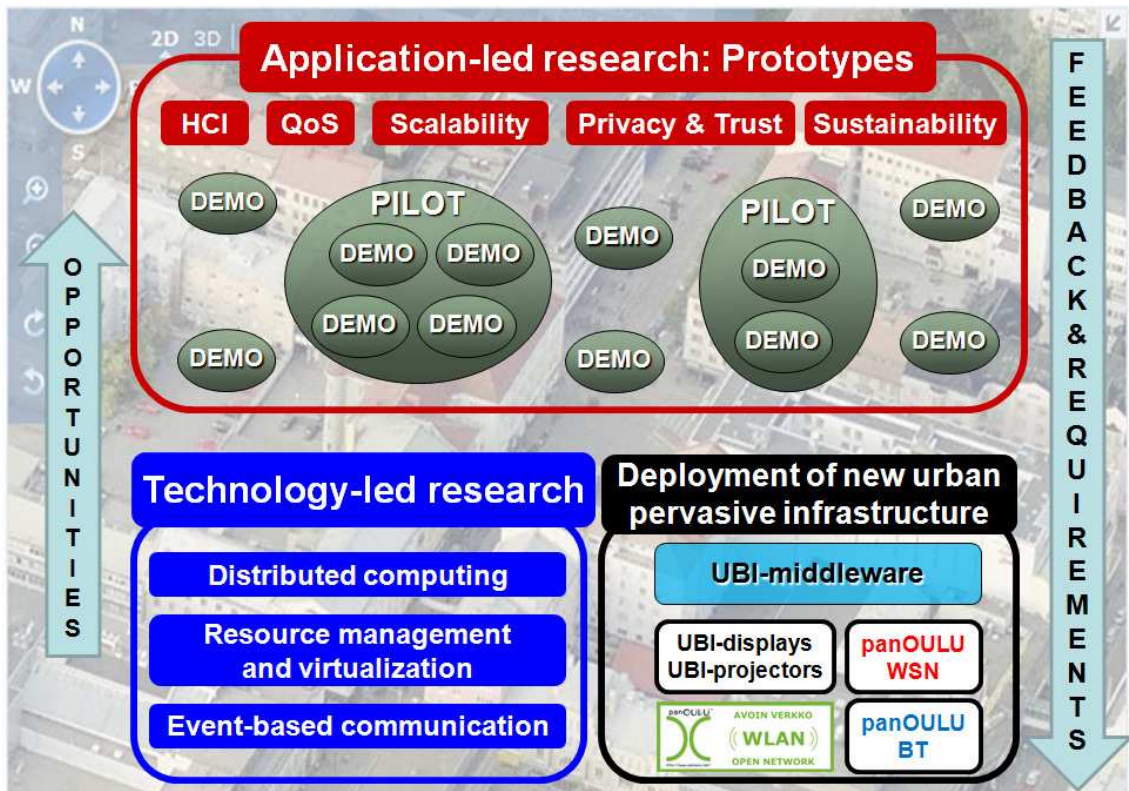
N
W
S
2D 3D

Application-led research: Prototypes

HCI QoS Scalability Privacy & Trust Sustainability

DEMO
PILOT
DEMO DEMO
DEMO DEMO
DEMO
DEMO
PILOT
DEMO
DEMO
DEMO
DEMO
DEMO
DEMO

OPPORTUNITIES

FEEDBACK&REQUIREMENTS

Technology-led research

Distributed computing

Resource management and virtualization

Event-based communication

Deployment of new urban pervasive infrastructure

UBI-middleware

UBI-displays
UBI-projectors

panOULU WSN

panOULU
AVOIN VERKKO
WLAN
OPEN NETWORK

panOULU BT